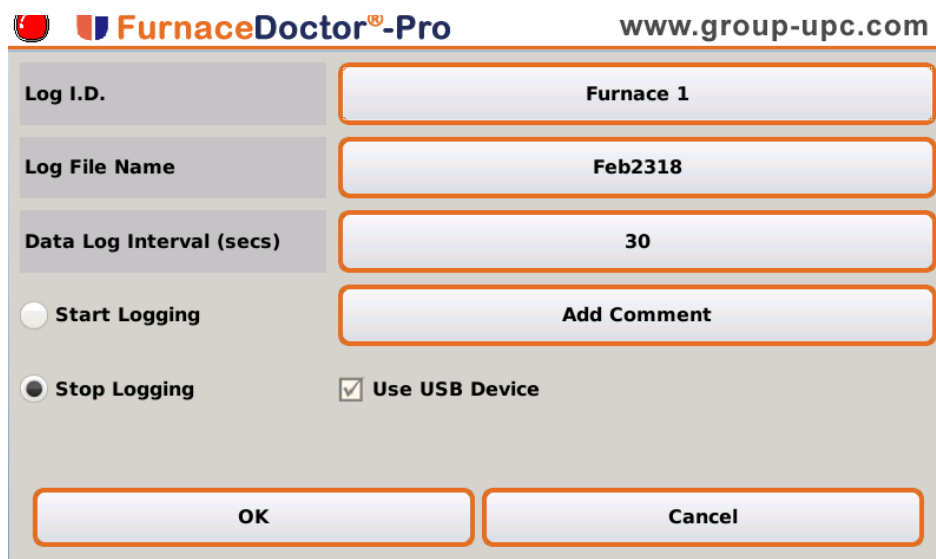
FurnaceDoctor®-Pro www.group-upc.com

| Log I.D. | Furnace 1 |
|---|---|
| Log File Name | Feb2318 |
| Data Log Interval (secs) | 30 |

Start Logging

Add Comment

Stop Logging

Use USB Device

OK

Cancel